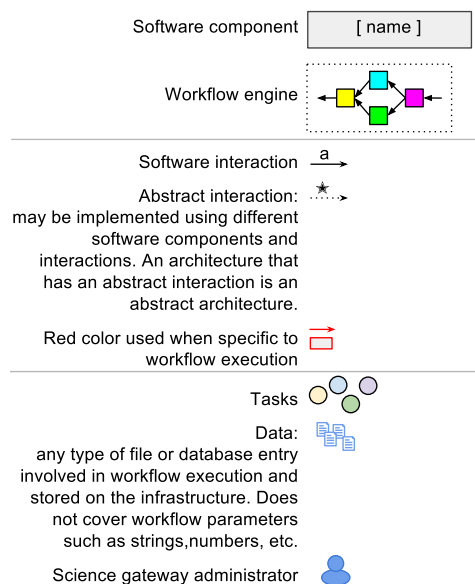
Software component [ name ]

Workflow engine

Software interaction a

Abstract interaction: may be implemented using different software components and interactions. An architecture that has an abstract interaction is an abstract architecture.

Red color used when specific to workflow execution

Tasks

Data: any type of file or database entry involved in workflow execution and stored on the infrastructure. Does not cover workflow parameters such as strings,numbers, etc.

Science gateway administrator